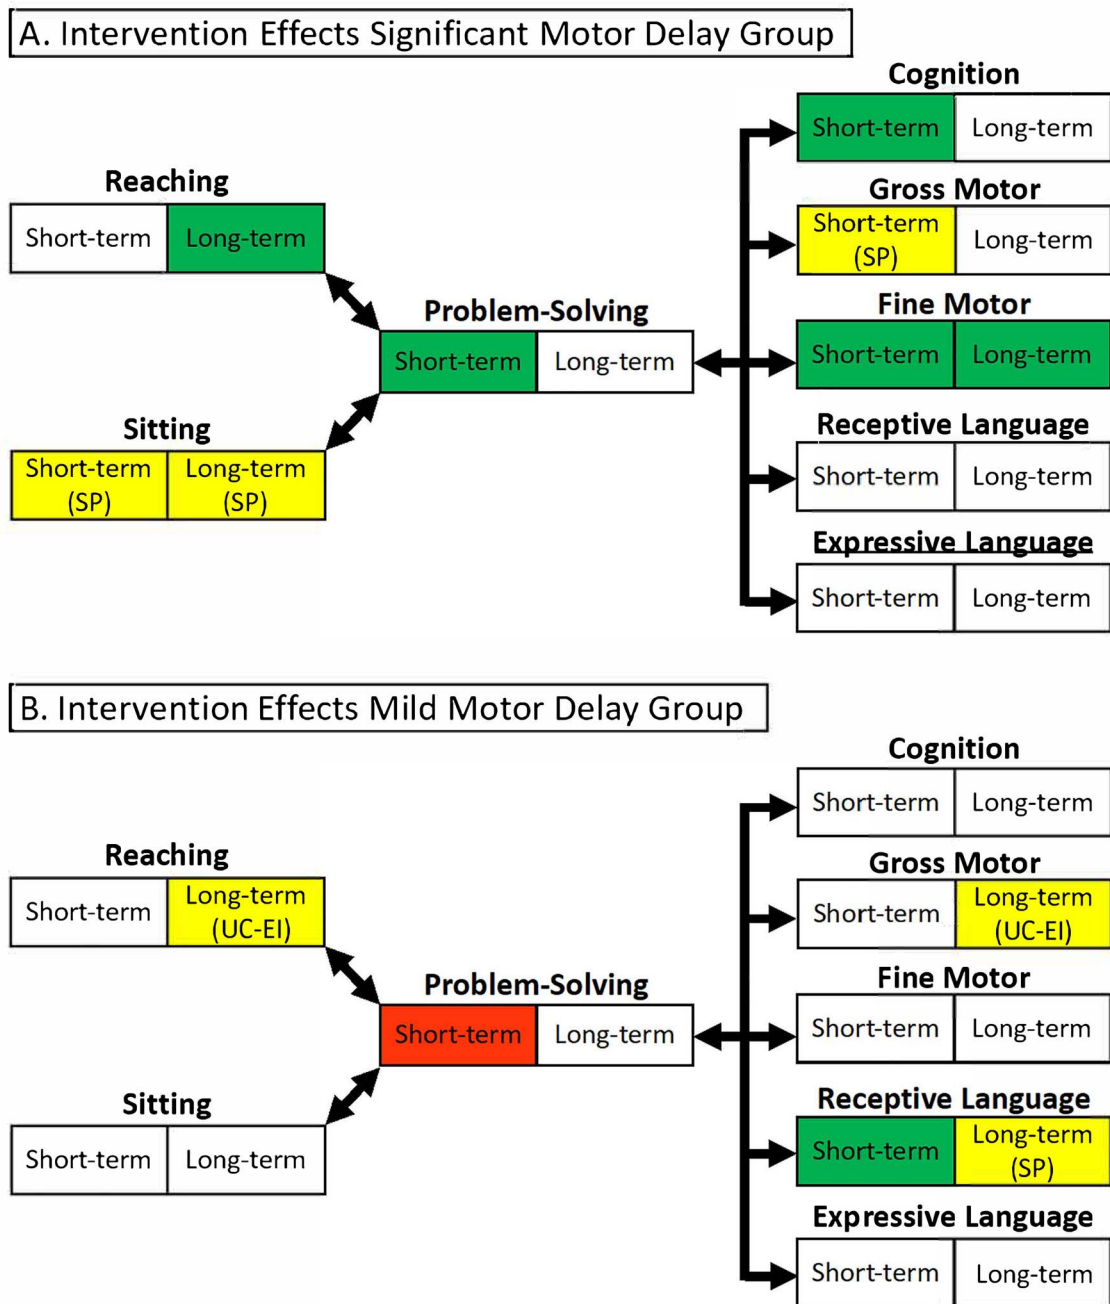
A. Intervention Effects Significant Motor Delay Group

Reaching

| Short-term | Long-term |
|---|---|

Sitting

| Short-term (SP) | Long-term (SP) |
|---|---|

Problem-Solving

| Short-term | Long-term |
|---|---|

Cognition

| Short-term | Long-term |
|---|---|

Gross Motor

| Short-term (SP) | Long-term |
|---|---|

Fine Motor

| Short-term | Long-term |
|---|---|

Receptive Language

| Short-term | Long-term |
|---|---|

Expressive Language

| Short-term | Long-term |
|---|---|

B. Intervention Effects Mild Motor Delay Group

Reaching

| Short-term | Long-term (UC-EI) |
|---|---|

Sitting

| Short-term | Long-term |
|---|---|

Problem-Solving

| Short-term | Long-term |
|---|---|

Cognition

| Short-term | Long-term |
|---|---|

Gross Motor

| Short-term | Long-term (UC-EI) |
|---|---|

Fine Motor

| Short-term | Long-term |
|---|---|

Receptive Language

| Short-term | Long-term (SP) |
|---|---|

Expressive Language

| Short-term | Long-term |
|---|---|